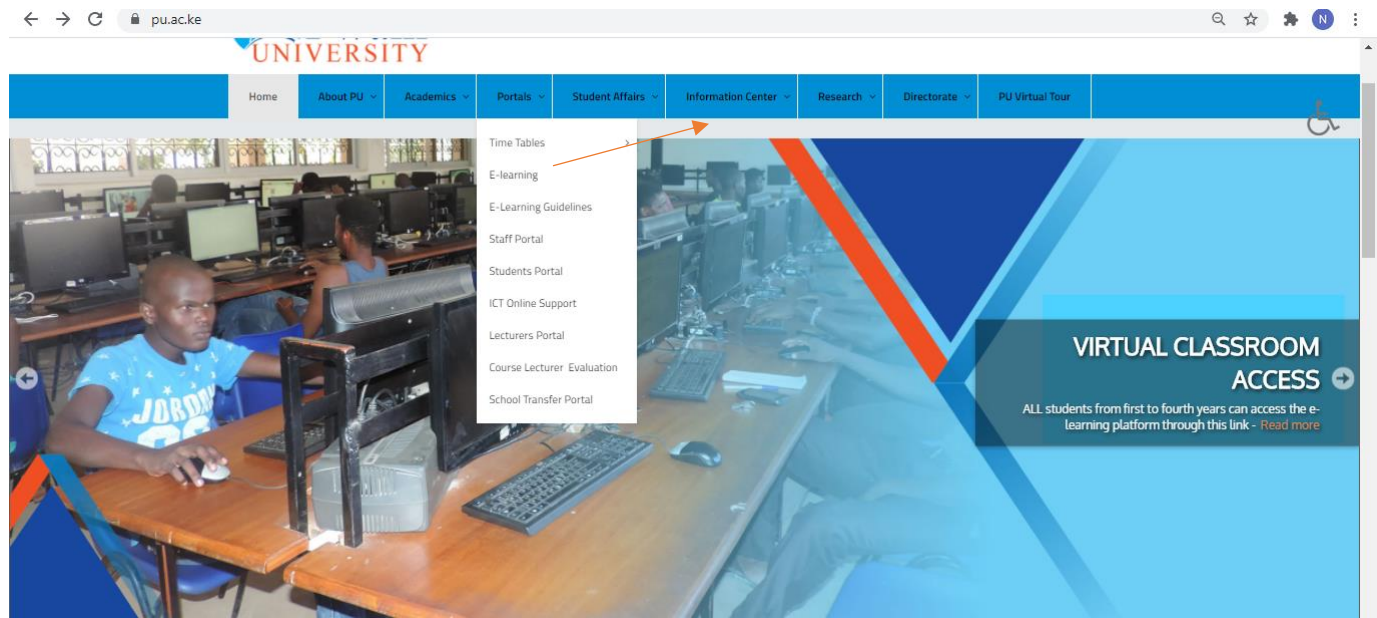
pu.ac.ke

N

UNIVERSITY

Home | About PU | Academics | Portals | Student Affairs | Information Center | Research | Directorate | PU Virtual Tour

Time Tables
E-learning
E-Learning Guidelines
Staff Portal
Students Portal
ICT Online Support
Lecturers Portal
Course Lecturer Evaluation
School Transfer Portal

JORDAN

VIRTUAL CLASSROOM ACCESS

ALL students from first to fourth years can access the e-learning platform through this link - Read more